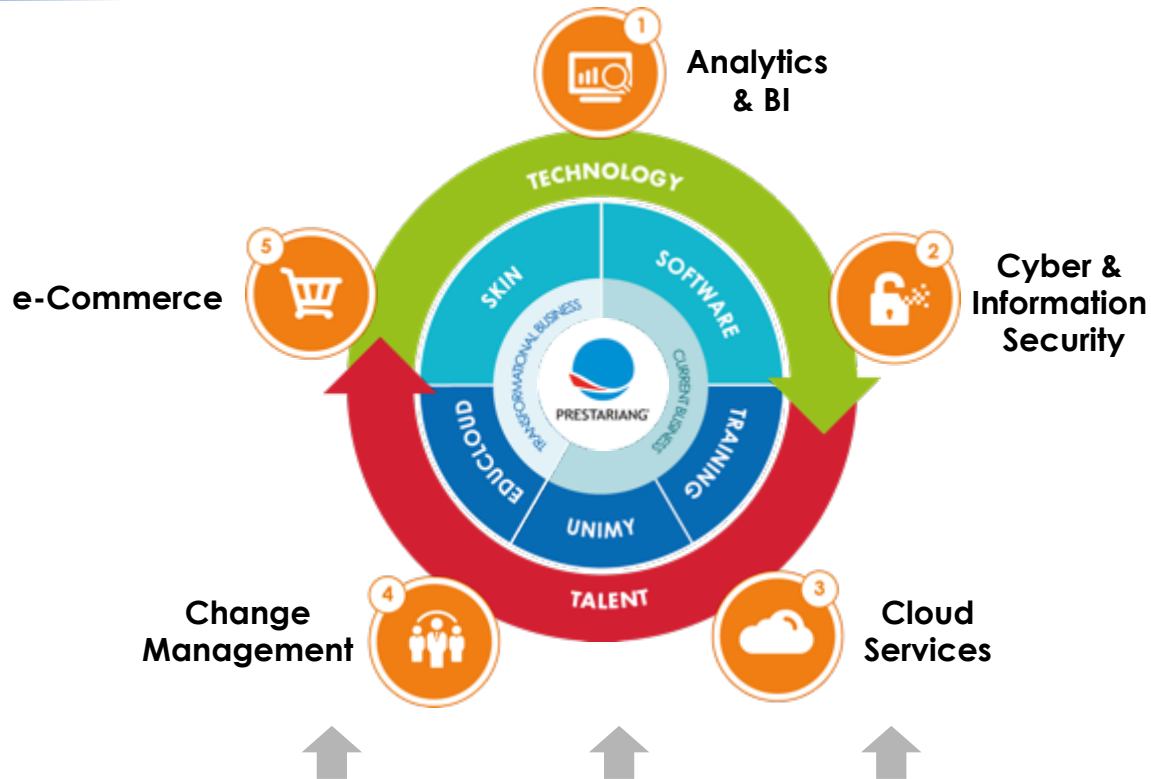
1
Analytics & BI

TECHNOLOGY

2
Cyber & Information Security

5
e-Commerce

SKIN
SOFTWARE
TRANSFORMATIONAL BUSINESS
CURRENT BUSINESS
PRESTARIANG
EDUCLOUD
TRAINING
UNIMY

TALENT

4
Change Management

3
Cloud Services